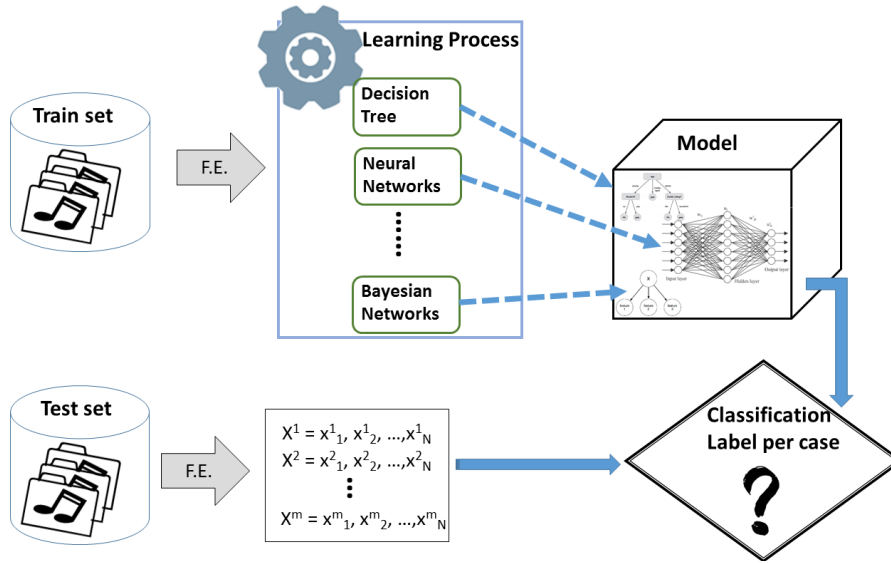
Train set

F.E.

Learning Process

Decision Tree

Neural Networks

Bayesian Networks

Model

Input layer

Hidden layer

Output layer

Test set

F.E.

$X^1 = x^1_1, x^1_2, \dots, x^1_N$
$X^2 = x^2_1, x^2_2, \dots, x^2_N$
$X^m = x^m_1, x^m_2, \dots, x^m_N$

Classification Label per case

?